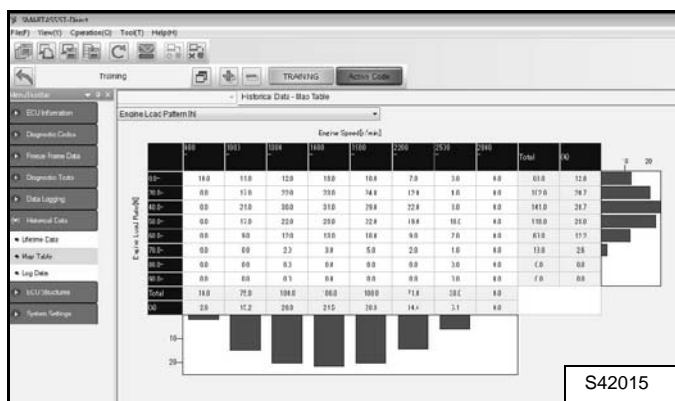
SMARTASSIST-Direct
File(F) View(V) Operation(O) Tool(T) Help(H)

Training
TRAINING
Active Code

MenuToolbar
ECU Information
Diagnostic Codes
Freeze Frame Data
Diagnostic Tests
Data Logging
Historical Data
Lifetime Data
Map Table
Log Data
ECU Structures
System Settings

Historical Data - Map Table
Engine Load Pattern [h]

Engine Speed[r/min]
Engine Load Ratio[%]

| | 600 | 1003 | 1300 | 1600 | 1900 | 2200 | 2530 | 2800 | Total | (%) |
|---|---|---|---|---|---|---|---|---|---|---|
| 0.0- | 18.0 | 11.0 | 12.0 | 18.0 | 10.0 | 7.0 | 3.0 | 0.0 | 63.0 | 12.8 |
| 20.0- | 0.0 | 15.0 | 22.0 | 20.0 | 24.0 | 17.0 | 8.0 | 0.0 | 112.0 | 20.7 |
| 40.0- | 0.0 | 21.0 | 30.0 | 31.0 | 29.0 | 22.0 | 3.0 | 0.0 | 141.0 | 28.7 |
| 50.0- | 0.0 | 17.0 | 22.0 | 20.0 | 22.0 | 19.0 | 10.0 | 0.0 | 110.0 | 23.0 |
| 60.0- | 0.0 | 9.0 | 17.0 | 13.0 | 10.0 | 9.0 | 7.0 | 0.0 | 63.0 | 12.2 |
| 70.0- | 0.0 | 0.0 | 2.3 | 3.0 | 5.0 | 2.0 | 1.0 | 0.0 | 13.0 | 2.6 |
| 80.0- | 0.0 | 0.0 | 0.3 | 0.0 | 0.0 | 0.0 | 3.0 | 0.0 | 0.0 | 0.0 |
| 90.0- | 0.0 | 0.0 | 0.3 | 0.0 | 0.0 | 0.0 | 3.0 | 0.0 | 0.0 | 0.0 |
| Total | 18.0 | 75.0 | 108.0 | 00.0 | 100.0 | 71.0 | 30.0 | 0.0 | | |
| (%) | 3.8 | 17.2 | 20.0 | 21.5 | 20.0 | 14.0 | 3.1 | 0.0 | | |

0
20
10
20

S42015